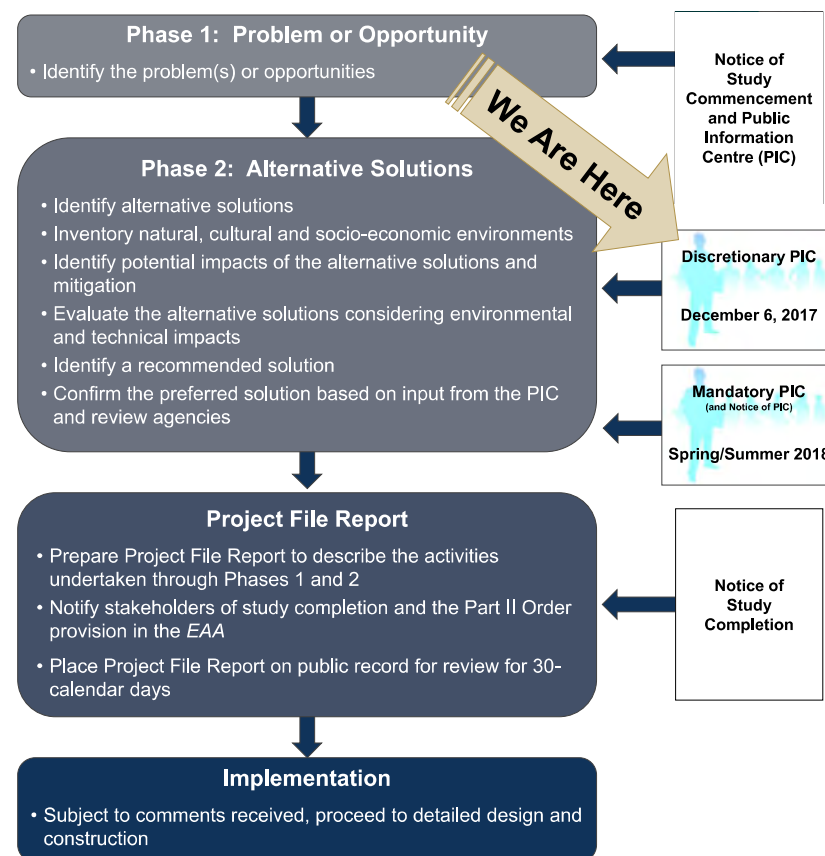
Phase 1: Problem or Opportunity

• Identify the problem(s) or opportunities

We Are Here

Notice of Study Commencement and Public Information Centre (PIC)

Phase 2: Alternative Solutions

• Identify alternative solutions
• Inventory natural, cultural and socio-economic environments
• Identify potential impacts of the alternative solutions and mitigation
• Evaluate the alternative solutions considering environmental and technical impacts
• Identify a recommended solution
• Confirm the preferred solution based on input from the PIC and review agencies

Discretionary PIC

December 6, 2017

Mandatory PIC
(and Notice of PIC)

Spring/Summer 2018

Project File Report

• Prepare Project File Report to describe the activities undertaken through Phases 1 and 2
• Notify stakeholders of study completion and the Part II Order provision in the EAA
• Place Project File Report on public record for review for 30-calendar days

Notice of Study Completion

Implementation

• Subject to comments received, proceed to detailed design and construction